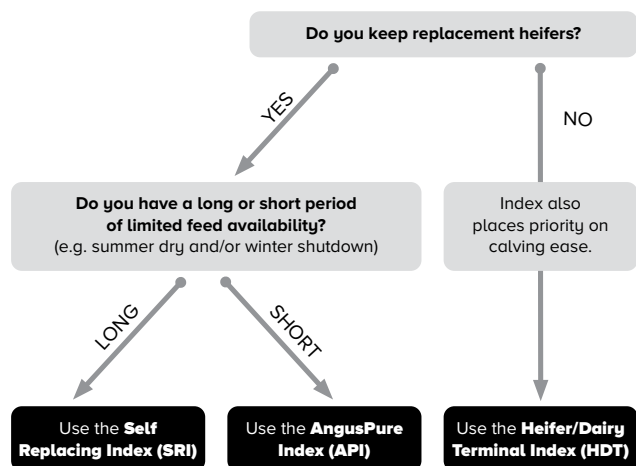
Do you keep replacement heifers?

YES

NO

Do you have a long or short period of limited feed availability?
(e.g. summer dry and/or winter shutdown)

Index also places priority on calving ease.

LONG

SHORT

Use the Self Replacing Index (SRI)

Use the AngusPure Index (API)

Use the Heifer/Dairy Terminal Index (HDT)